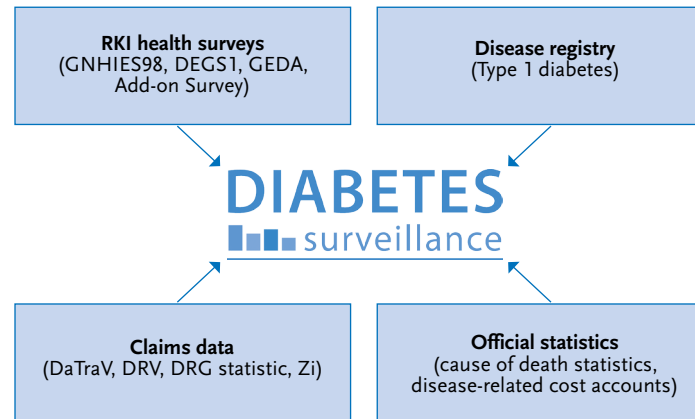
RKI health surveys
(GNHIES98, DEGS1, GEDA, Add-on Survey)

Disease registry
(Type 1 diabetes)

DIABETES
surveillance

Claims data
(DaTraV, DRV, DRG statistic, Zi)

Official statistics
(cause of death statistics, disease-related cost accounts)